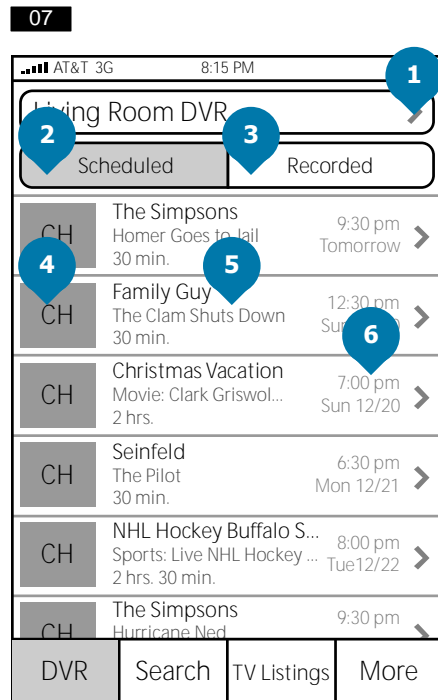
07

AT&T 3G 8:15 PM

1

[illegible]iving Room DVR

2

3

Scheduled

Recorded

CH

The Simpsons

Homer Goes to Jail

30 min.

9:30 pm

Tomorrow

4

5

CH

Family Guy

The Clam Shuts Down

30 min.

12:30 pm

Su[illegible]

6

CH

Christmas Vacation

Movie: Clark Griswol...

2 hrs.

7:00 pm

Sun 12/20

CH

Seinfeld

The Pilot

30 min.

6:30 pm

Mon 12/21

CH

NHL Hockey Buffalo S...

Sports: Live NHL Hockey ...

2 hrs. 30 min.

8:00 pm

Tue12/22

CH

The Simpsons

Hurricane Ned

9:30 pm

DVR

Search

TV Listings

More